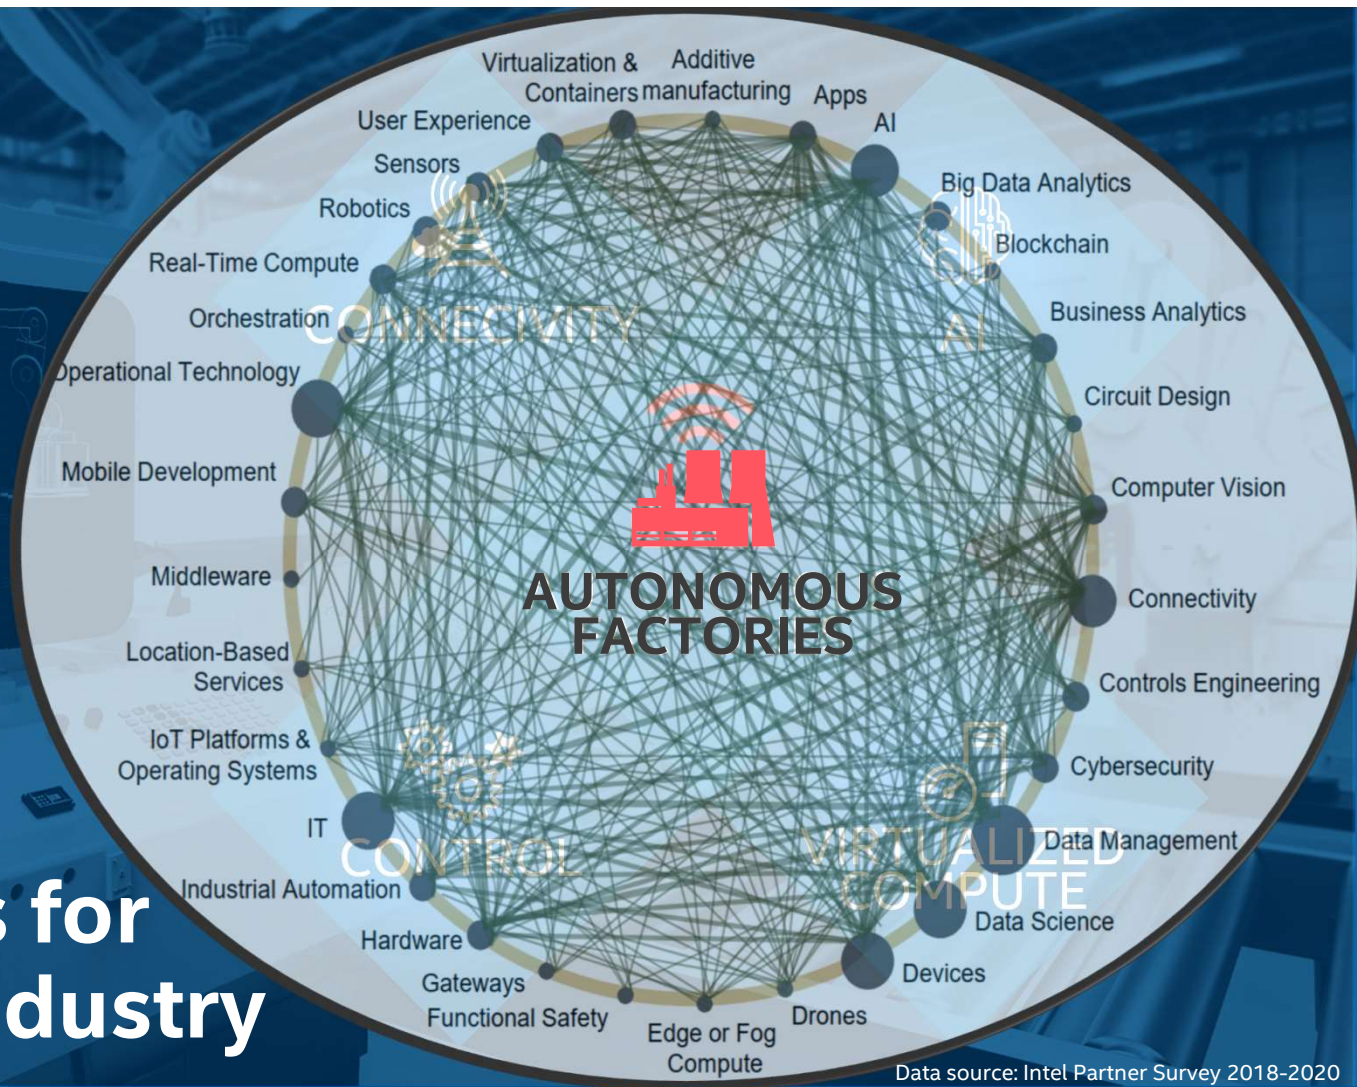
Virtualization & Containers

Additive manufacturing

Apps

AI

User Experience

Sensors

Robotics

Real-Time Compute

Orchestration

Operational Technology

Mobile Development

Middleware

Location-Based Services

IoT Platforms & Operating Systems

IT

Industrial Automation

Hardware

Gateways

Functional Safety

Edge or Fog Compute

Drones

Devices

Data Science

Data Management

Cybersecurity

Controls Engineering

Connectivity

Computer Vision

Circuit Design

Business Analytics

Blockchain

Big Data Analytics

CONNECIVITY

AI

CONTROL

VIRTUALIZED COMPUTE

AUTONOMOUS FACTORIES

s for
dustry

Data source: Intel Partner Survey 2018-2020